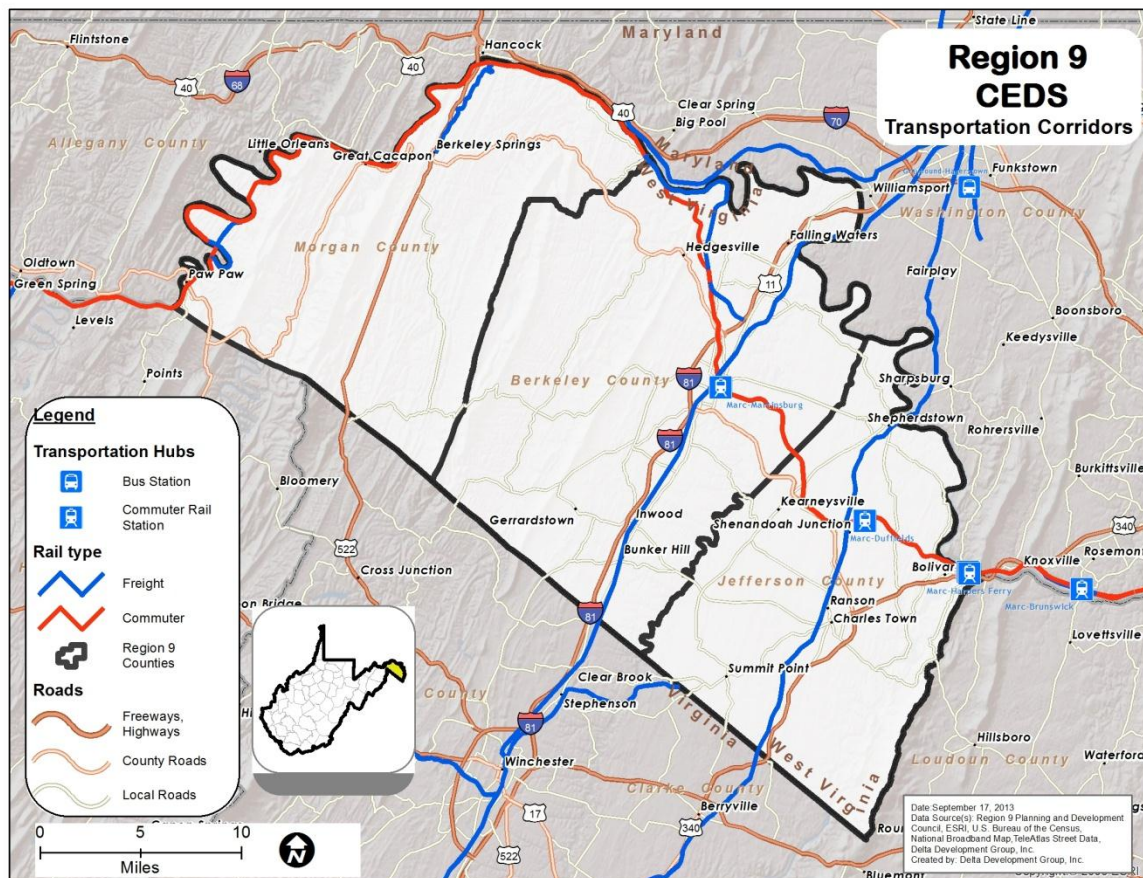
Region 9
CEDS
Transportation Corridors

State Line
Flintstone
Hancock
Maryland
40
68
40
40
Clear Spring
Big Pool
70
Allegany County
Little Orleans
Great Cacapon
Berkeley Springs
Maryland
West Virginia
Funkstown
Williamsport
Washington County
Hedgesville
Falling Waters
Morgan County
Oldtown
Green Spring
Paw Paw
11
Fairplay
Boonsboro
Levels
Keedysville
Points
81
Berkeley County
Sharpsburg
Marc-Martinsburg
Shepherdstown
81
Rohrersville
Bloomery
Burkittsville
Kearneysville
Gerrardstown
Inwood
Shenandoah Junction
Marc-Duffields
340
Bunker Hill
Knoxville
Rosemont
522
Cross Junction
Jefferson County
Bolivar
Marc-Harpers Ferry
Marc-Brunswick
on Bridge
81
Ranson
Charles Town
Lovettsville
Summit Point
County
Clear Brook
Stephenson
81
Virginia
West Virginia
Hillsboro
Winchester
Loudoun County
Waterford
Clarke County
17
Berryville
340
522
Roun
Bluemont

Legend
Transportation Hubs
Bus Station
Commuter Rail Station
Rail type
Freight
Commuter
Region 9 Counties
Roads
Freeways, Highways
County Roads
Local Roads

0 5 10
Miles

Date:September 17, 2013
Data Source(s): Region 9 Planning and Development Council, ESRI, U.S. Bureau of the Census, National Broadband Map, TeleAtlas Street Data, Delta Development Group, Inc.
Created by: Delta Development Group, Inc.